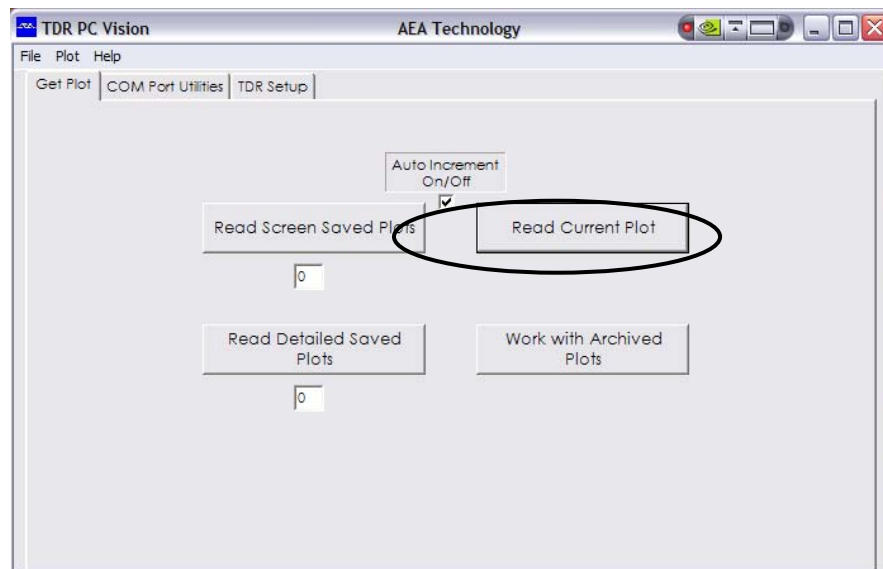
TDR PC Vision

AEA Technology

File Plot Help

Get Plot | COM Port Utilities | TDR Setup

Auto Increment On/Off

Read Screen Saved Plots

Read Current Plot

0

Read Detailed Saved Plots

Work with Archived Plots

0